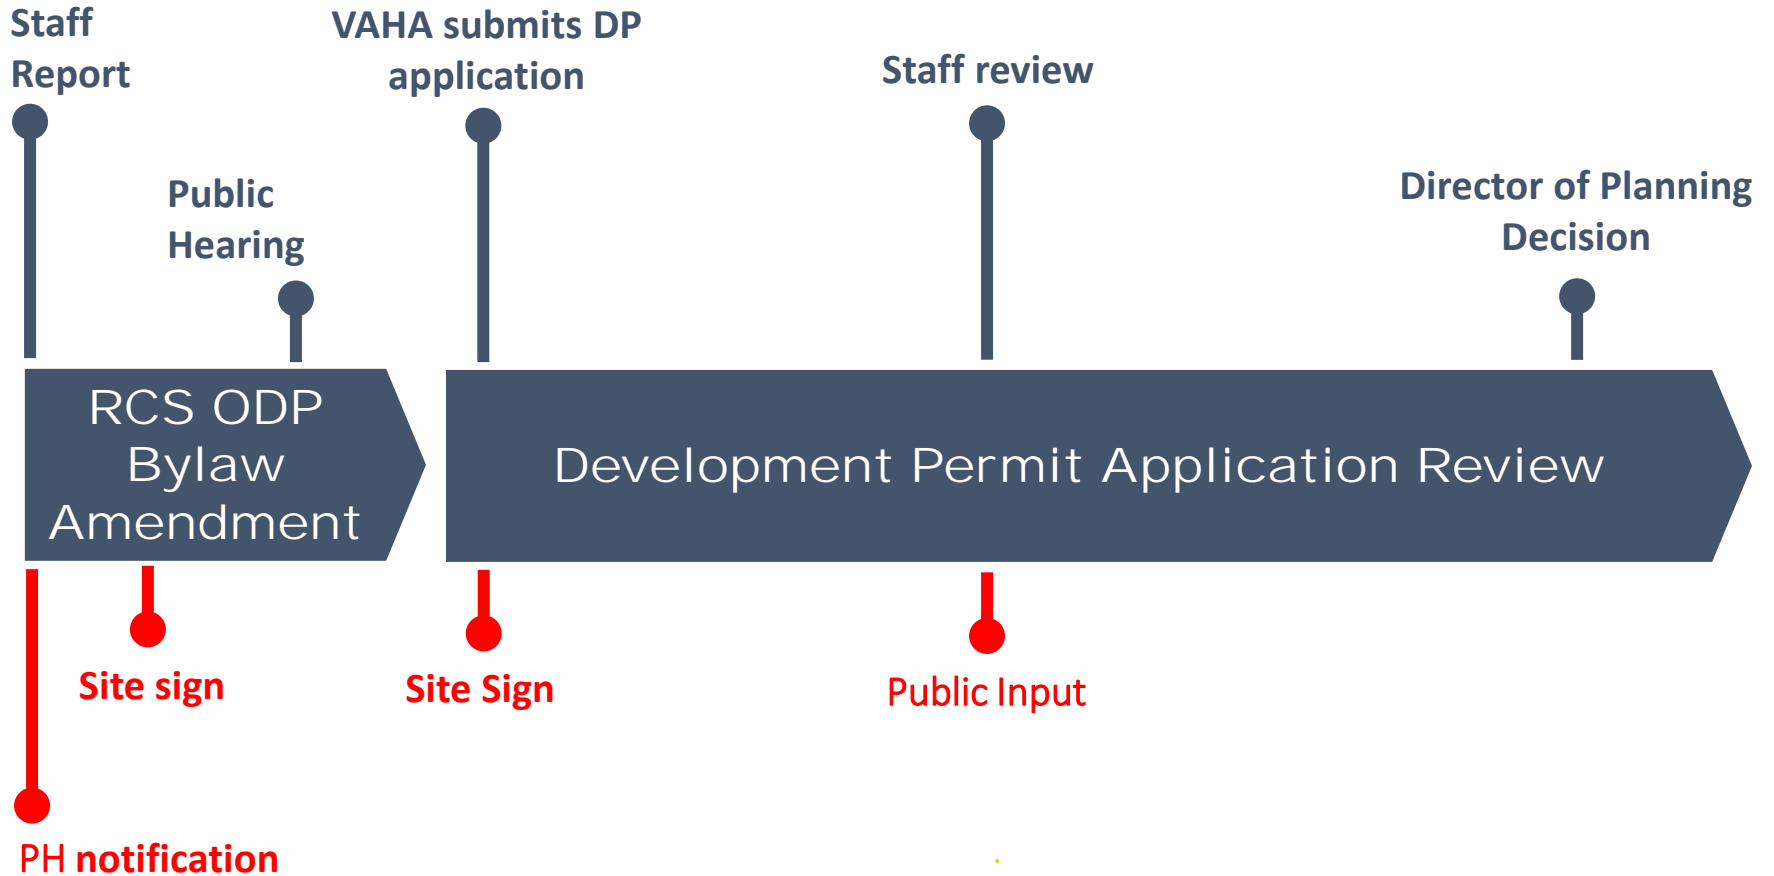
Staff Report

VAHA submits DP application

Staff review

Public Hearing

Director of Planning Decision

RCS ODP Bylaw Amendment

Development Permit Application Review

Site sign

Site Sign

Public Input

PH notification